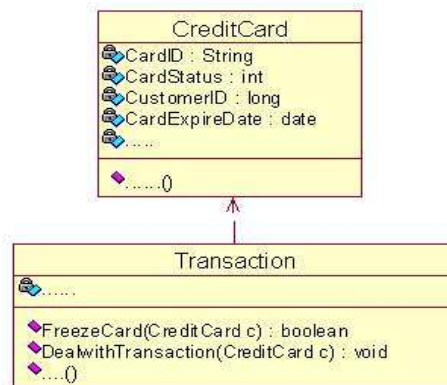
CreditCard

CardID : String
CardStatus : int
CustomerID : long
CardExpireDate : date
.....

......()

Transaction

......

FreezeCard(CreditCard c) : boolean
DealwithTransaction(CreditCard c) : void
....()